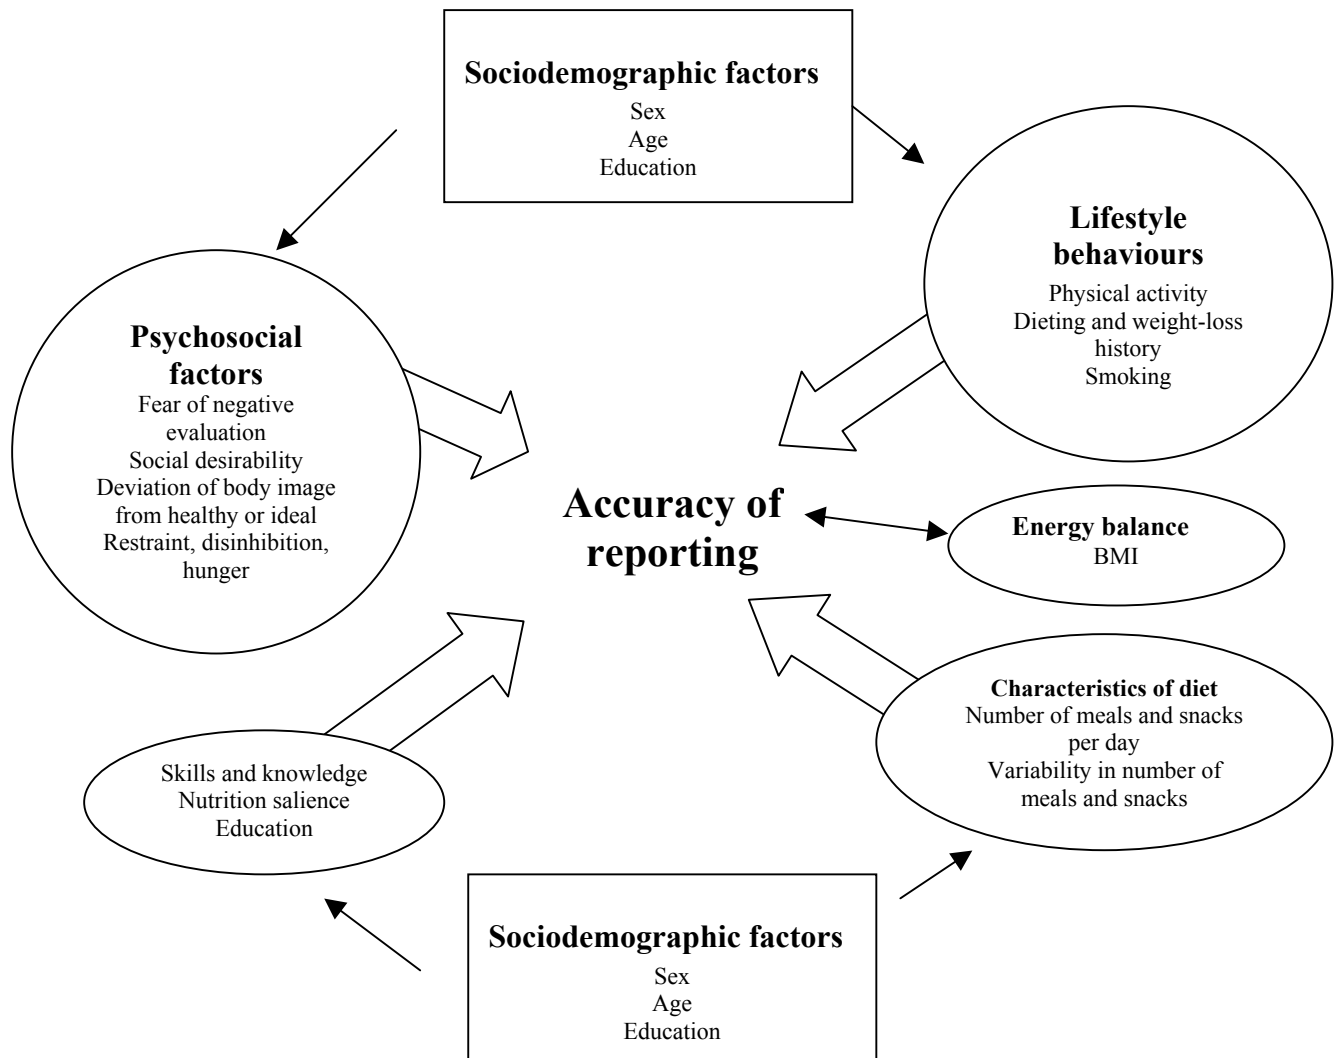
Sociodemographic factors
Sex
Age
Education

Lifestyle behaviours
Physical activity
Dieting and weight-loss history
Smoking

Psychosocial factors
Fear of negative evaluation
Social desirability
Deviation of body image from healthy or ideal
Restraint, disinhibition, hunger

Accuracy of reporting

Energy balance
BMI

Characteristics of diet
Number of meals and snacks per day
Variability in number of meals and snacks

Skills and knowledge
Nutrition salience
Education

Sociodemographic factors
Sex
Age
Education